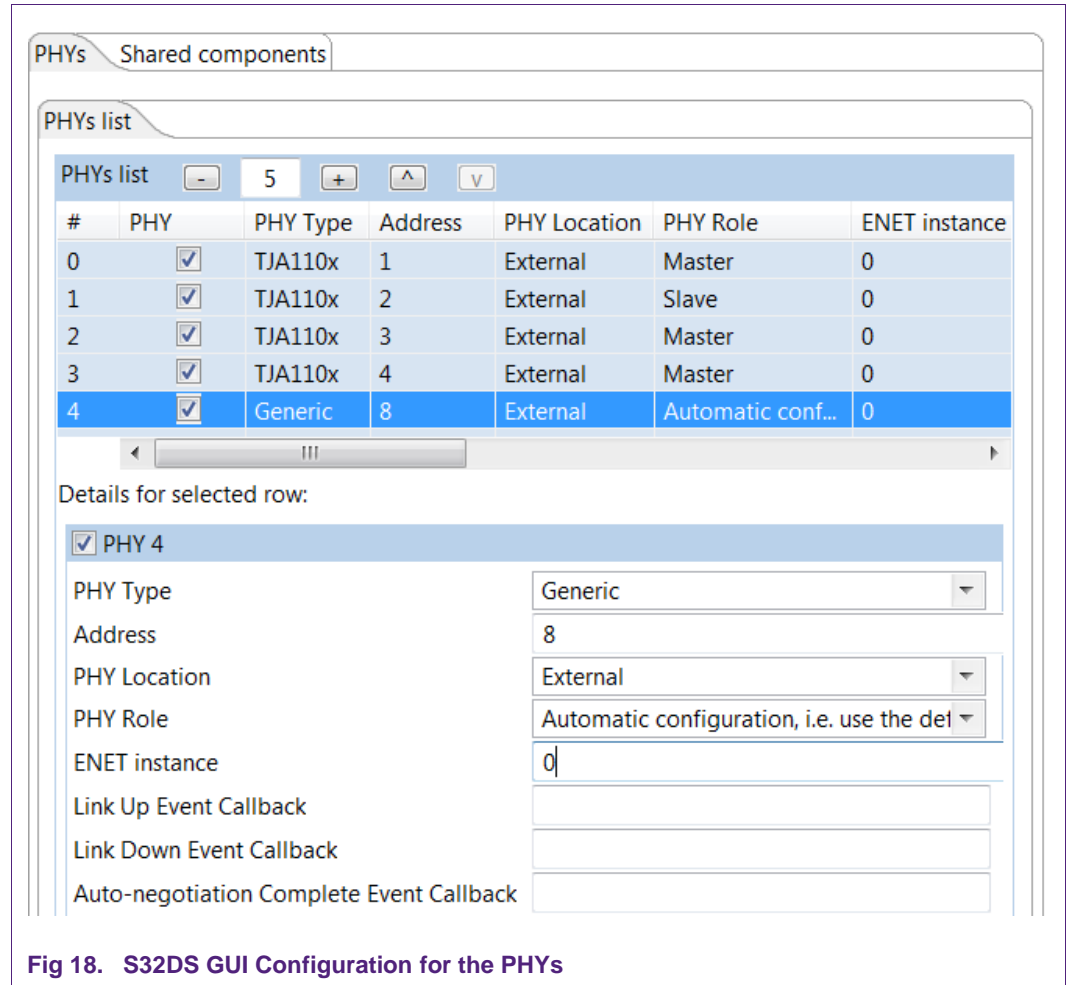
PHYs Shared components

PHYs list

PHYs list - 5 + ^ v

| # | PHY | PHY Type | Address | PHY Location | PHY Role | ENET instance |
|---|---|---|---|---|---|---|
| 0 | ☑ | TJA110x | 1 | External | Master | 0 |
| 1 | ☑ | TJA110x | 2 | External | Slave | 0 |
| 2 | ☑ | TJA110x | 3 | External | Master | 0 |
| 3 | ☑ | TJA110x | 4 | External | Master | 0 |
| 4 | ☑ | Generic | 8 | External | Automatic conf... | 0 |

Details for selected row:

☑ PHY 4

PHY Type Generic

Address 8

PHY Location External

PHY Role Automatic configuration, i.e. use the det

ENET instance 0

Link Up Event Callback

Link Down Event Callback

Auto-negotiation Complete Event Callback

Fig 18. S32DS GUI Configuration for the PHYs